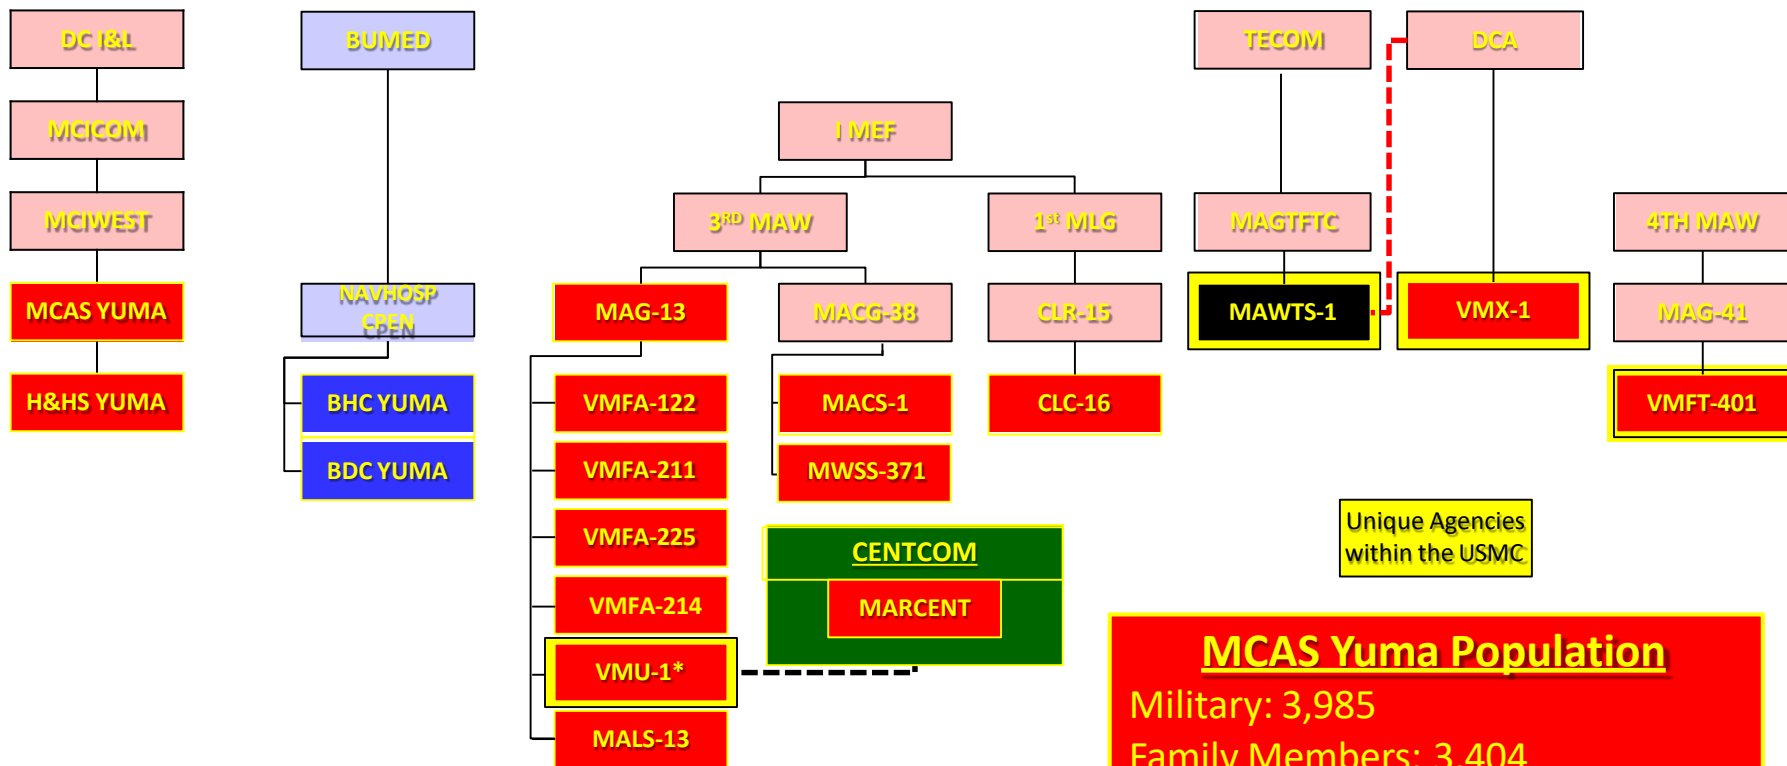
DC I&L

MCICOM

MCIWEST

MCAS YUMA

H&HS YUMA

BUMED

NAVHOSP CPEN

BHC YUMA

BDC YUMA

I MEF

3$^{RD}$ MAW

1$^{st}$ MLG

MAG-13

MACG-38

CLR-15

VMFA-122

VMFA-211

VMFA-225

VMFA-214

VMU-1*

MALS-13

MACS-1

MWSS-371

CLC-16

CENTCOM

MARCENT

TECOM

DCA

MAGTFTC

MAWTS-1

VMX-1

4TH MAW

MAG-41

VMFT-401

Unique Agencies within the USMC

MCAS Yuma Population

Military: 3,985

Family Members: 3,404